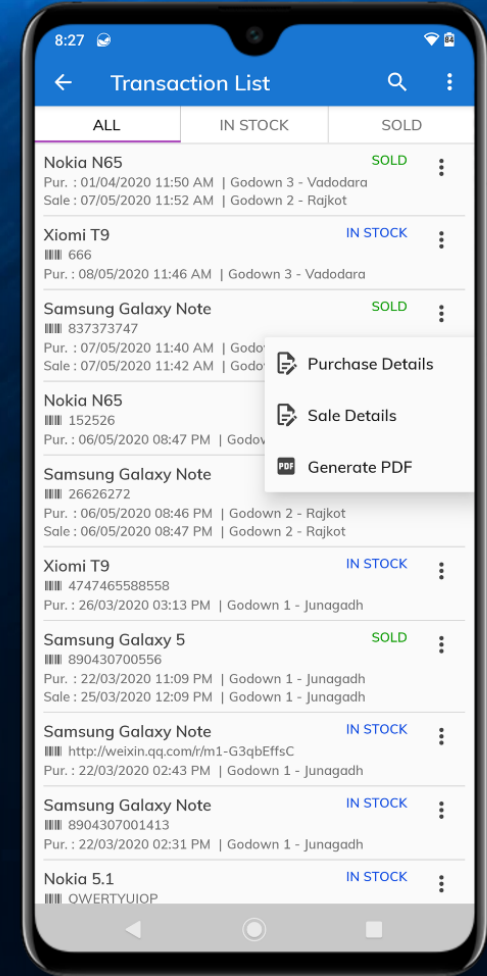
8:27

Transaction List

ALL | IN STOCK | SOLD

Nokia N65
SOLD
Pur. : 01/04/2020 11:50 AM | Godown 3 - Vadodara
Sale : 07/05/2020 11:52 AM | Godown 2 - Rajkot

Xiomi T9
IN STOCK
666
Pur. : 08/05/2020 11:46 AM | Godown 3 - Vadodara

Samsung Galaxy Note
SOLD
837373747
Pur. : 07/05/2020 11:40 AM | Godo
Sale : 07/05/2020 11:42 AM | Godo

Purchase Details
Sale Details
PDF Generate PDF

Nokia N65
152526
Pur. : 06/05/2020 08:47 PM | Godow

Samsung Galaxy Note
26626272
Pur. : 06/05/2020 08:46 PM | Godown 2 - Rajkot
Sale : 06/05/2020 08:47 PM | Godown 2 - Rajkot

Xiomi T9
IN STOCK
4747465588558
Pur. : 26/03/2020 03:13 PM | Godown 1 - Junagadh

Samsung Galaxy 5
SOLD
890430700556
Pur. : 22/03/2020 11:09 PM | Godown 1 - Junagadh
Sale : 25/03/2020 12:09 PM | Godown 1 - Junagadh

Samsung Galaxy Note
IN STOCK
http://weixin.qq.com/r/m1-G3qbEffsC
Pur. : 22/03/2020 02:43 PM | Godown 1 - Junagadh

Samsung Galaxy Note
IN STOCK
8904307001413
Pur. : 22/03/2020 02:31 PM | Godown 1 - Junagadh

Nokia 5.1
IN STOCK
QWERTYUIOP